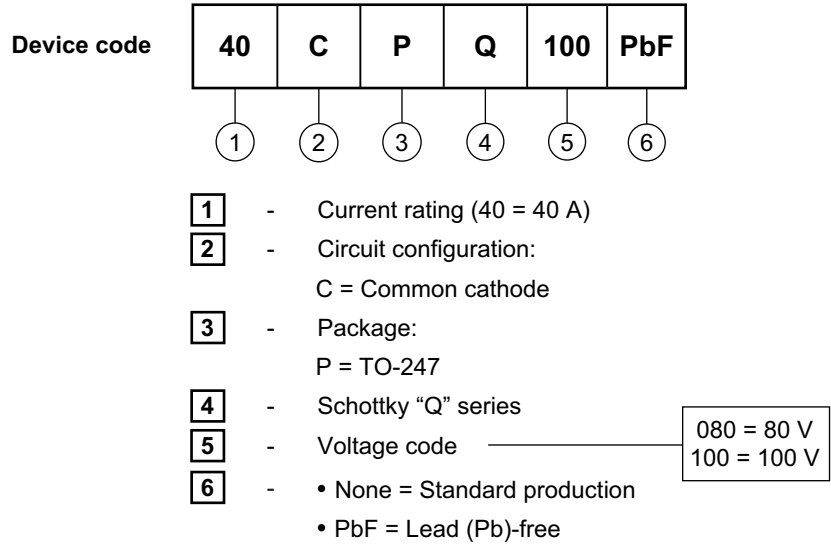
Device code

| 40 | C | P | Q | 100 | PbF |
|---|---|---|---|---|---|

1 2 3 4 5 6

1 - Current rating (40 = 40 A)

2 - Circuit configuration:
C = Common cathode

3 - Package:
P = TO-247

4 - Schottky “Q” series

5 - Voltage code

080 = 80 V
100 = 100 V

6 - • None = Standard production
• PbF = Lead (Pb)-free